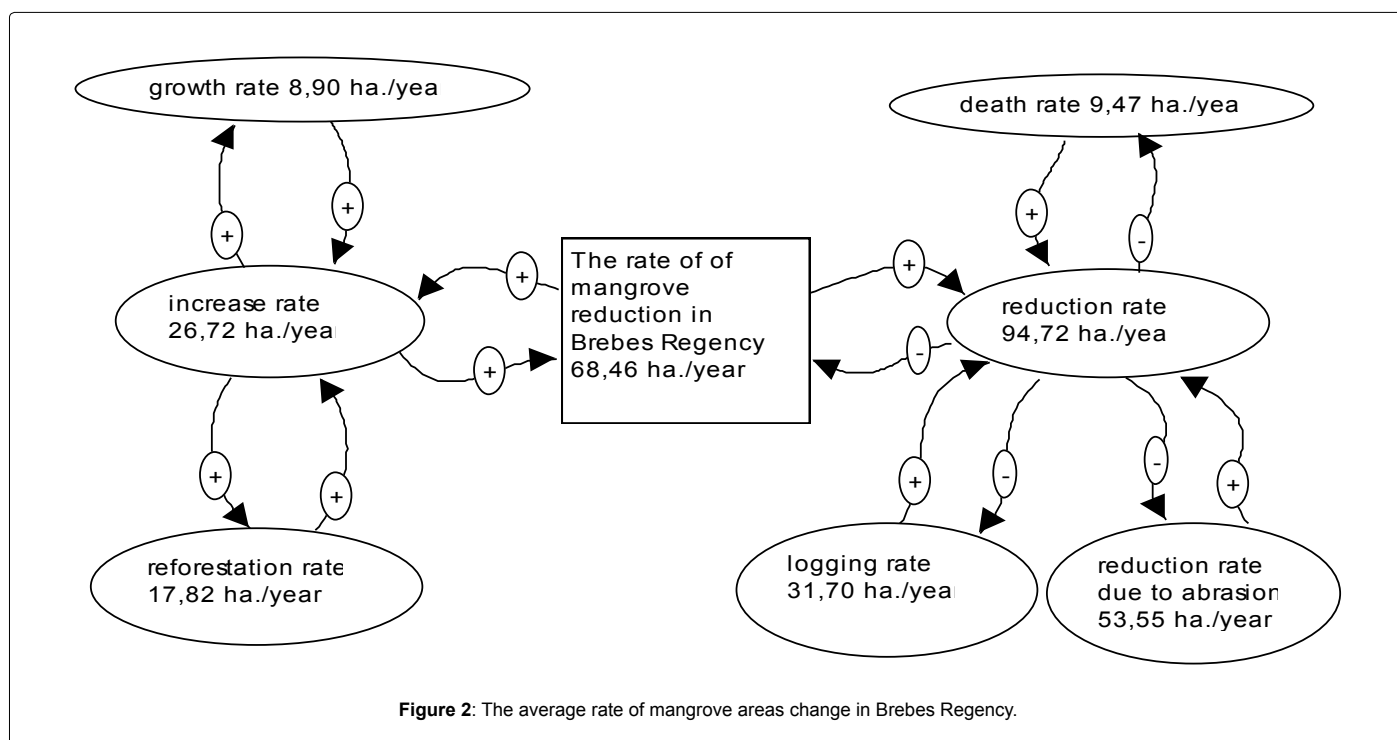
growth rate 8,90 ha./yea

death rate 9,47 ha./yea

+

+

+

-

The rate of of mangrove reduction in Brebes Regency 68,46 ha./year

+

+

increase rate 26,72 ha./yea

reduction rate 94,72 ha./yea

+

-

+

+

+

-

-

+

reforestation rate 17,82 ha./year

logging rate 31,70 ha./yea

reduction rate due to abrasion 53,55 ha./year

**Figure 2**: The average rate of mangrove areas change in Brebes Regency.